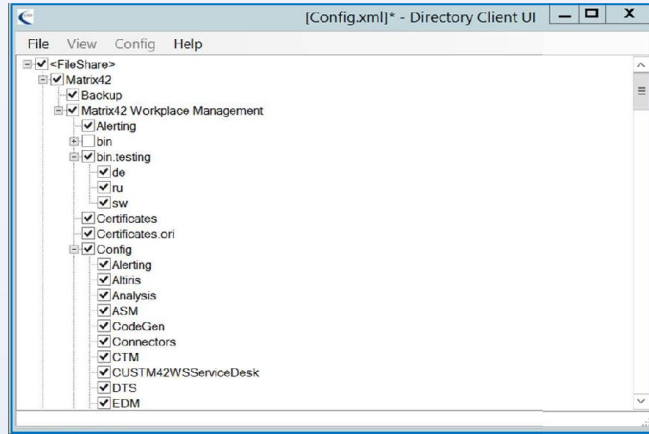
[Config.xml]* - Directory Client UI

File View Config Help

<FileShare>
Matrix42
Backup
Matrix42 Workplace Management
Alerting
bin
bin.testing
de
ru
sw
Certificates
Certificates.ori
Config
Alerting
Altiris
Analysis
ASM
CodeGen
Connectors
CTM
CUSTM42WSServiceDesk
DTS
EDM